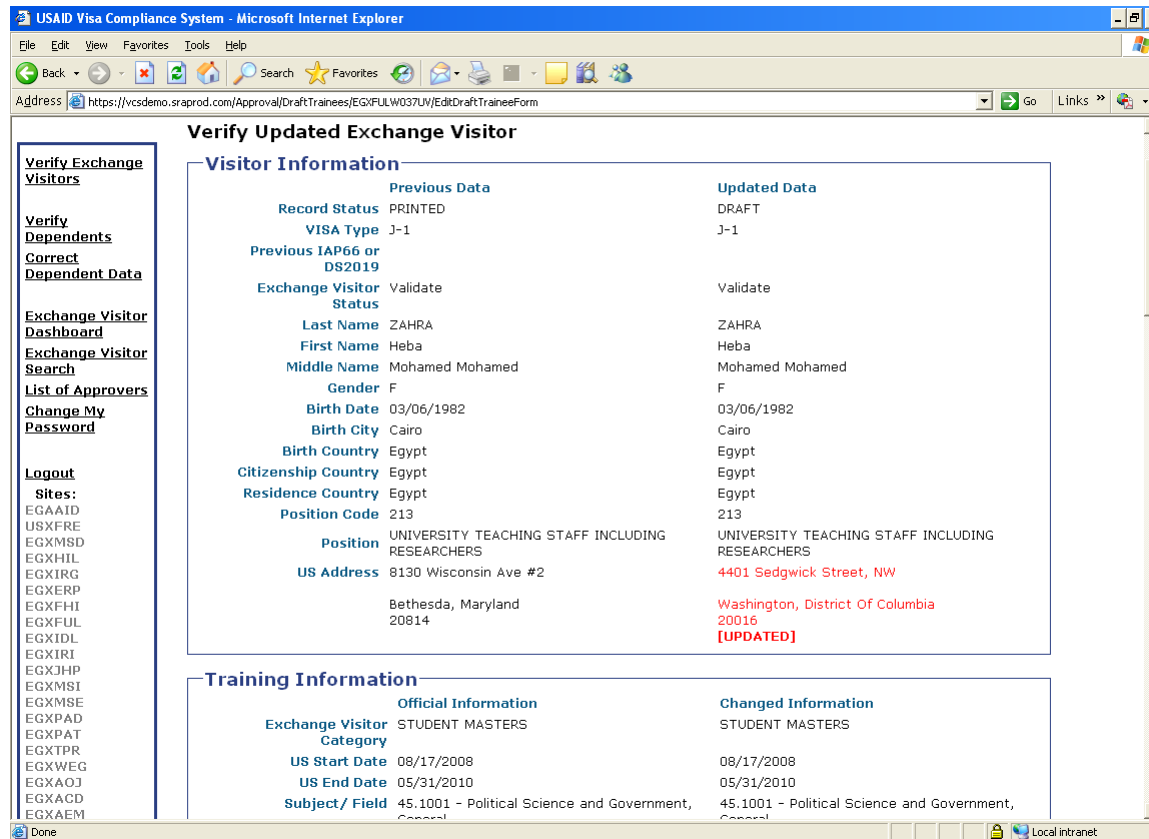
USAID Visa Compliance System - Microsoft Internet Explorer

File Edit View Favorites Tools Help

Back Search Favorites

Address https://vcsdemo.sraprod.com/Approval/DraftTrainees/EGXFULW037UV/EditDraftTraineeForm Go Links

Verify Exchange Visitors

Verify Dependents

Correct Dependent Data

Exchange Visitor Dashboard

Exchange Visitor Search

List of Approvers

Change My Password

Logout

Sites:
EGAAID
USXFRE
EGXMSD
EGXHIL
EGXIRG
EGXERP
EGXFHI
EGXFUL
EGXIDL
EGXIRI
EGXJHP
EGXMSI
EGXMSE
EGXPAD
EGXPAT
EGXTPR
EGXWEG
EGXAOJ
EGXACD
EGXAEM

Verify Updated Exchange Visitor

Visitor Information

| | Previous Data | Updated Data |
|---|---|---|
| Record Status | PRINTED | DRAFT |
| VISA Type | J-1 | J-1 |
| Previous IAP66 or DS2019 | | |
| Exchange Visitor Status | Validate | Validate |
| Last Name | ZAHRA | ZAHRA |
| First Name | Heba | Heba |
| Middle Name | Mohamed Mohamed | Mohamed Mohamed |
| Gender | F | F |
| Birth Date | 03/06/1982 | 03/06/1982 |
| Birth City | Cairo | Cairo |
| Birth Country | Egypt | Egypt |
| Citizenship Country | Egypt | Egypt |
| Residence Country | Egypt | Egypt |
| Position Code | 213 | 213 |
| Position | UNIVERSITY TEACHING STAFF INCLUDING RESEARCHERS | UNIVERSITY TEACHING STAFF INCLUDING RESEARCHERS |
| US Address | 8130 Wisconsin Ave #2 Bethesda, Maryland 20814 | 4401 Sedgwick Street, NW Washington, District Of Columbia 20016 [UPDATED] |

Training Information

| | Official Information | Changed Information |
|---|---|---|
| Exchange Visitor Category | STUDENT MASTERS | STUDENT MASTERS |
| US Start Date | 08/17/2008 | 08/17/2008 |
| US End Date | 05/31/2010 | 05/31/2010 |
| Subject/ Field | 45.1001 - Political Science and Government, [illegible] | 45.1001 - Political Science and Government, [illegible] |

Done Local intranet